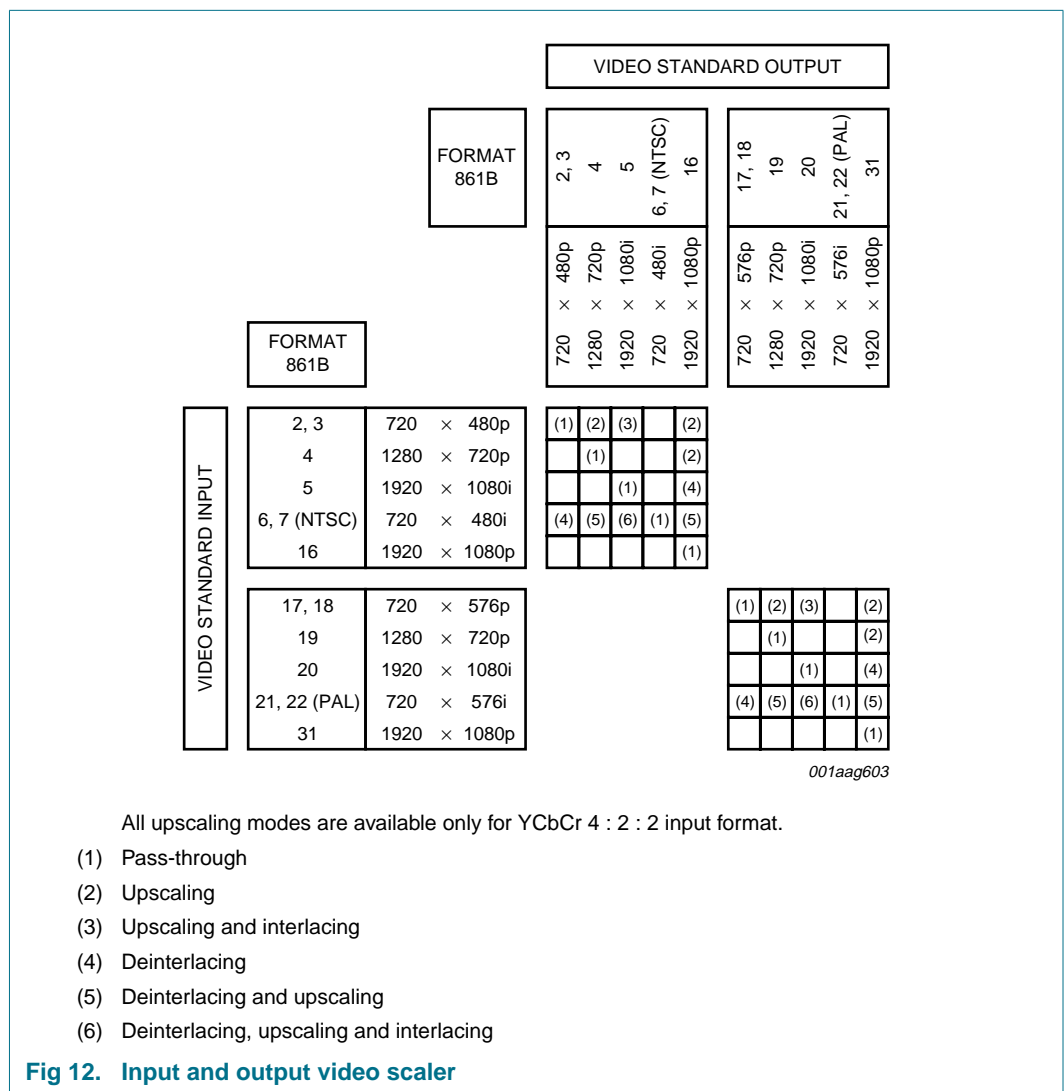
VIDEO STANDARD OUTPUT

FORMAT 861B

| 2, 3 | 4 | 5 | 6, 7 (NTSC) | 16 |
|---|---|---|---|---|
| 720 × 480p | 1280 × 720p | 1920 × 1080i | 720 × 480i | 1920 × 1080p |

| 17, 18 | 19 | 20 | 21, 22 (PAL) | 31 |
|---|---|---|---|---|
| 720 × 576p | 1280 × 720p | 1920 × 1080i | 720 × 576i | 1920 × 1080p |

FORMAT 861B

VIDEO STANDARD INPUT

| | | | | | | |
|---|---|---|---|---|---|---|
| 2, 3 | 720 × 480p | (1) | (2) | (3) | | (2) |
| 4 | 1280 × 720p | | (1) | | | (2) |
| 5 | 1920 × 1080i | | | (1) | | (4) |
| 6, 7 (NTSC) | 720 × 480i | (4) | (5) | (6) | (1) | (5) |
| 16 | 1920 × 1080p | | | | | (1) |

| | | | | | | |
|---|---|---|---|---|---|---|
| 17, 18 | 720 × 576p | (1) | (2) | (3) | | (2) |
| 19 | 1280 × 720p | | (1) | | | (2) |
| 20 | 1920 × 1080i | | | (1) | | (4) |
| 21, 22 (PAL) | 720 × 576i | (4) | (5) | (6) | (1) | (5) |
| 31 | 1920 × 1080p | | | | | (1) |

001aag603

All upscaling modes are available only for YCbCr 4 : 2 : 2 input format.

(1) Pass-through
(2) Upscaling
(3) Upscaling and interlacing
(4) Deinterlacing
(5) Deinterlacing and upscaling
(6) Deinterlacing, upscaling and interlacing

Fig 12. Input and output video scaler